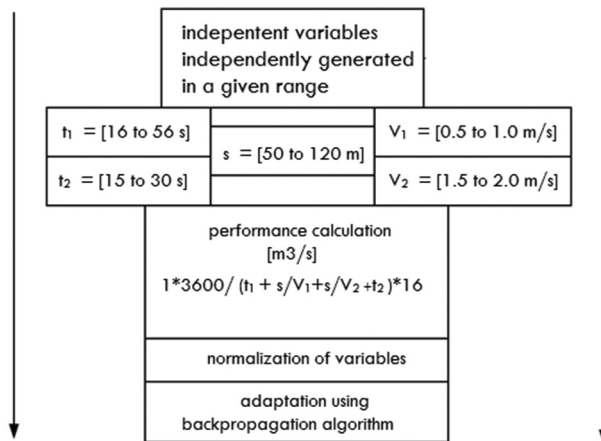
independent variables independently generated in a given range

$t_1$ = [16 to 56 s]

$t_2$ = [15 to 30 s]

s = [50 to 120 m]

$V_1$ = [0.5 to 1.0 m/s]

$V_2$ = [1.5 to 2.0 m/s]

performance calculation [m3/s]

$1*3600/(t_1 + s/V_1+s/V_2+t_2)*16$

normalization of variables

adaptation using backpropagation algorithm